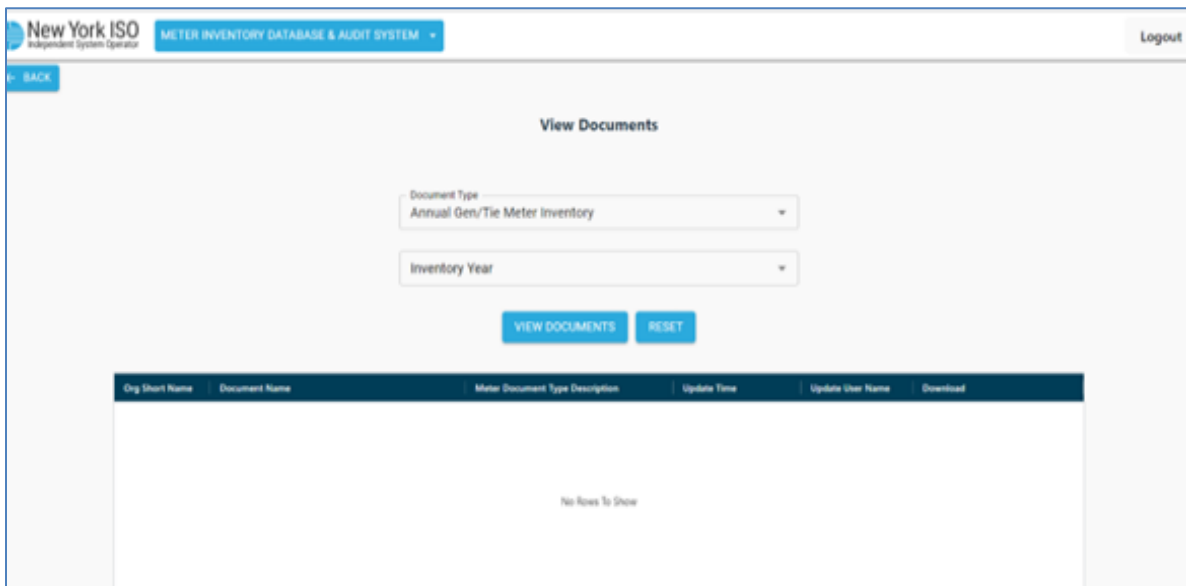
New York ISO
Independent System Operator

METER INVENTORY DATABASE & AUDIT SYSTEM

Logout

← BACK

View Documents

Document Type
Annual Gen/Tie Meter Inventory

Inventory Year

VIEW DOCUMENTS

RESET

| Org Short Name | Document Name | Meter Document Type Description | Update Time | Update User Name | Download |
|---|---|---|---|---|---|

No Rows To Show